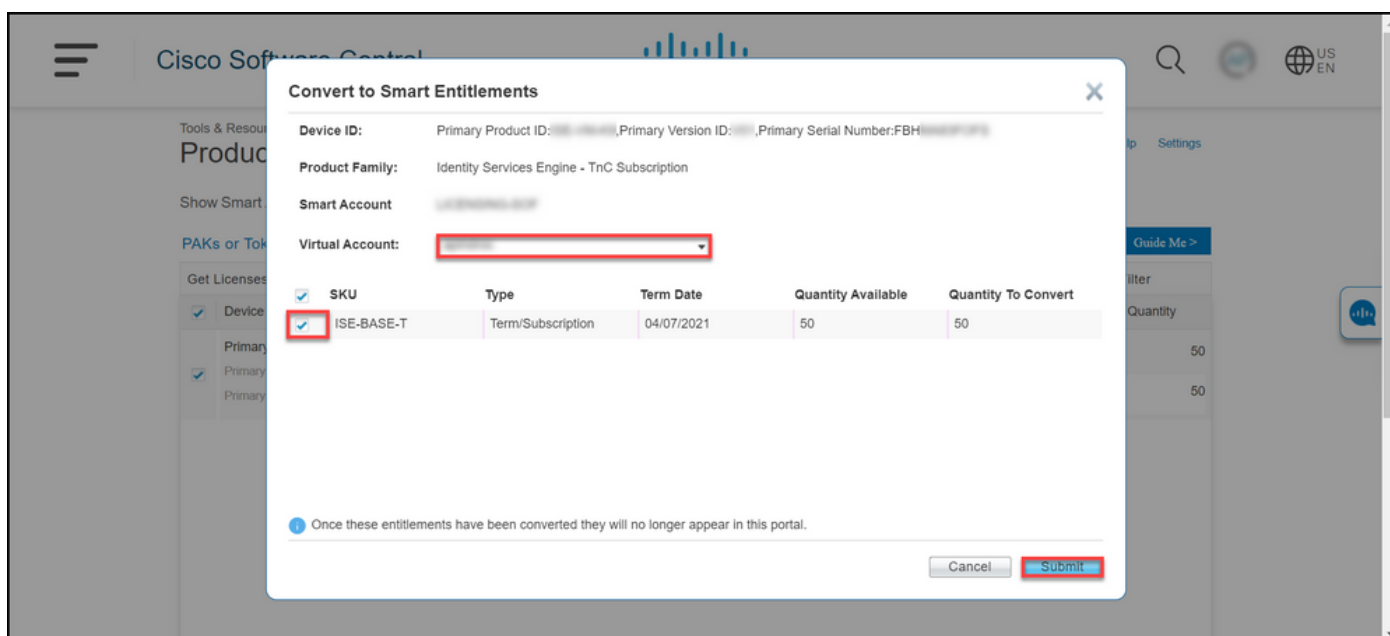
Cisco Software Central

US EN

Tools & Resour
Produc

Show Smart

PAKs or Tok

Get Licenses

Device

Primary
Primary
Primary

lp Settings

Guide Me >

ilter

Quantity

50

50

Convert to Smart Entitlements

Device ID: Primary Product ID:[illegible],Primary Version ID:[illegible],Primary Serial Number:FBH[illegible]

Product Family: Identity Services Engine - TnC Subscription

Smart Account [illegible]

Virtual Account: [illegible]

| SKU | Type | Term Date | Quantity Available | Quantity To Convert |
|---|---|---|---|---|
| ISE-BASE-T | Term/Subscription | 04/07/2021 | 50 | 50 |

Once these entitlements have been converted they will no longer appear in this portal.

Cancel Submit